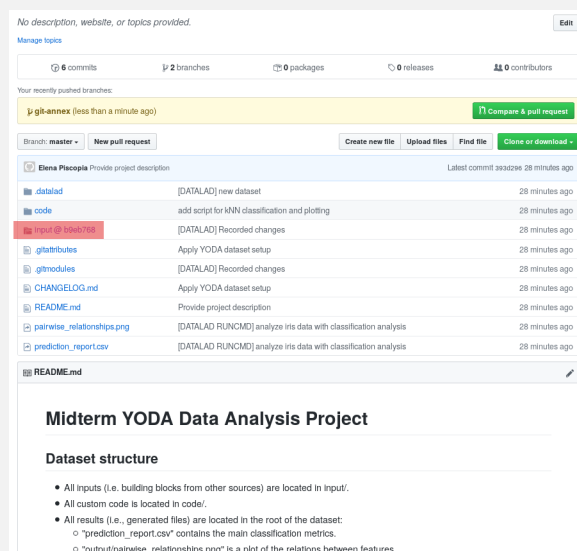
No description, website, or topics provided.

Edit

Manage topics

6 commits | 2 branches | 0 packages | 0 releases | 0 contributors

Your recently pushed branches:

git-annex (less than a minute ago)

Compare & pull request

Branch: master ▾ | New pull request | Create new file | Upload files | Find file | Clone or download ▾

Elena Piscopia Provide project description | Latest commit 393d296 28 minutes ago

| | | |
|---|---|---|
| .datalad | [DATALAD] new dataset | 28 minutes ago |
| code | add script for kNN classification and plotting | 28 minutes ago |
| input @ b9eb768 | [DATALAD] Recorded changes | 28 minutes ago |
| .gitattributes | Apply YODA dataset setup | 28 minutes ago |
| .gitmodules | [DATALAD] Recorded changes | 28 minutes ago |
| CHANGELOG.md | Apply YODA dataset setup | 28 minutes ago |
| README.md | Provide project description | 28 minutes ago |
| pairwise_relationships.png | [DATALAD RUNCMD] analyze iris data with classification analysis | 28 minutes ago |
| prediction_report.csv | [DATALAD RUNCMD] analyze iris data with classification analysis | 28 minutes ago |

README.md

Midterm YODA Data Analysis Project

Dataset structure

• All inputs (i.e. building blocks from other sources) are located in input/.
• All custom code is located in code/.
• All results (i.e., generated files) are located in the root of the dataset:
 ○ "prediction_report.csv" contains the main classification metrics.
 ○ "output/pairwise_relationships.png" is a plot of the relations between features.